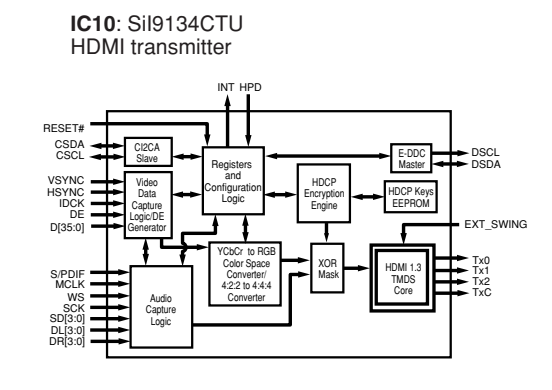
**IC10**: Sil9134CTU
HDMI transmitter

INT HPD

RESET#
CSDA
CSCL

CI2CA Slave

Registers and Configuration Logic

E-DDC Master

DSCL
DSDA

VSYNC
HSYNC
IDCK
DE
D[35:0]

Video Data Capture Logic/DE Generator

HDCP Encryption Engine

HDCP Keys EEPROM

EXT_SWING

YCbCr to RGB Color Space Converter/ 4:2:2 to 4:4:4 Converter

XOR Mask

HDMI 1.3 TMDS Core

Tx0
Tx1
Tx2
TxC

S/PDIF
MCLK
WS
SCK
SD[3:0]
DL[3:0]
DR[3:0]

Audio Capture Logic